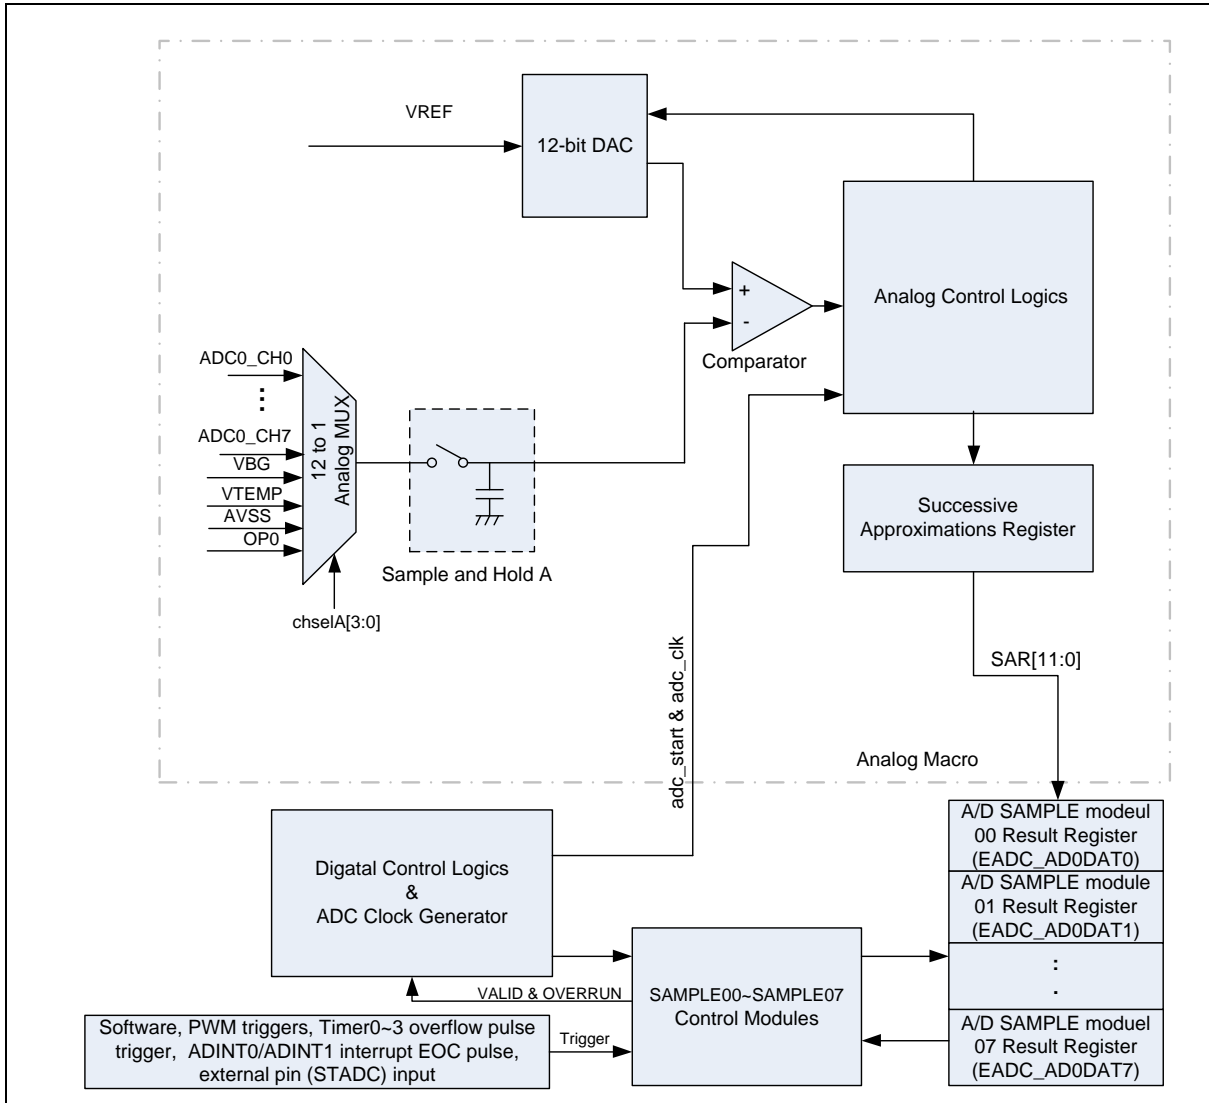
VREF

12-bit DAC

Analog Control Logics

+

-

Comparator

ADC0_CH0

⋮

ADC0_CH7

VBG

VTEMP

AVSS

OP0

12 to 1 Analog MUX

chselA[3:0]

Sample and Hold A

Successive Approximations Register

SAR[11:0]

adc_start & adc_clk

Analog Macro

Digatal Control Logics & ADC Clock Generator

VALID & OVERRUN

SAMPLE00~SAMPLE07 Control Modules

Software, PWM triggers, Timer0~3 overflow pulse trigger, ADINT0/ADINT1 interrupt EOC pulse, external pin (STADC) input

Trigger

A/D SAMPLE modeul 00 Result Register (EADC_AD0DAT0)

A/D SAMPLE module 01 Result Register (EADC_AD0DAT1)

:
.

A/D SAMPLE moduel 07 Result Register (EADC_AD0DAT7)